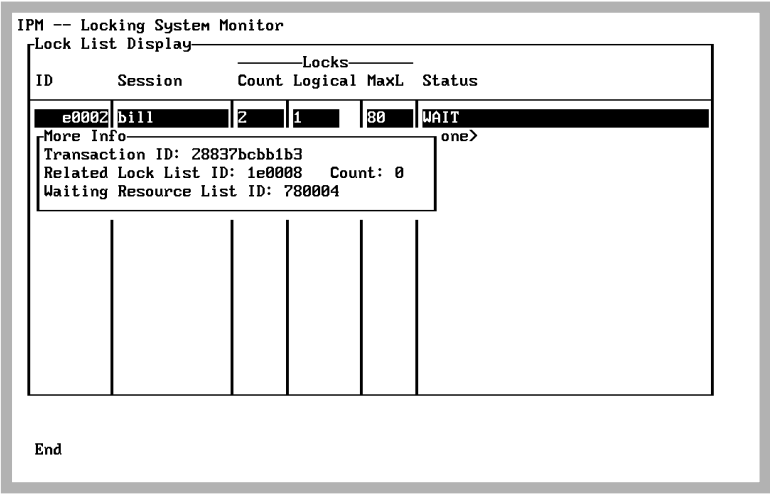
IPM -- Locking System Monitor

Lock List Display

| ID | Session | Locks Count | Locks Logical | Locks MaxL | Status |
|---|---|---|---|---|---|
| e0002 | bill | 2 | 1 | 80 | WAIT |

one>

More Info
Transaction ID: 28837bcbb1b3
Related Lock List ID: 1e0008 Count: 0
Waiting Resource List ID: 780004

End